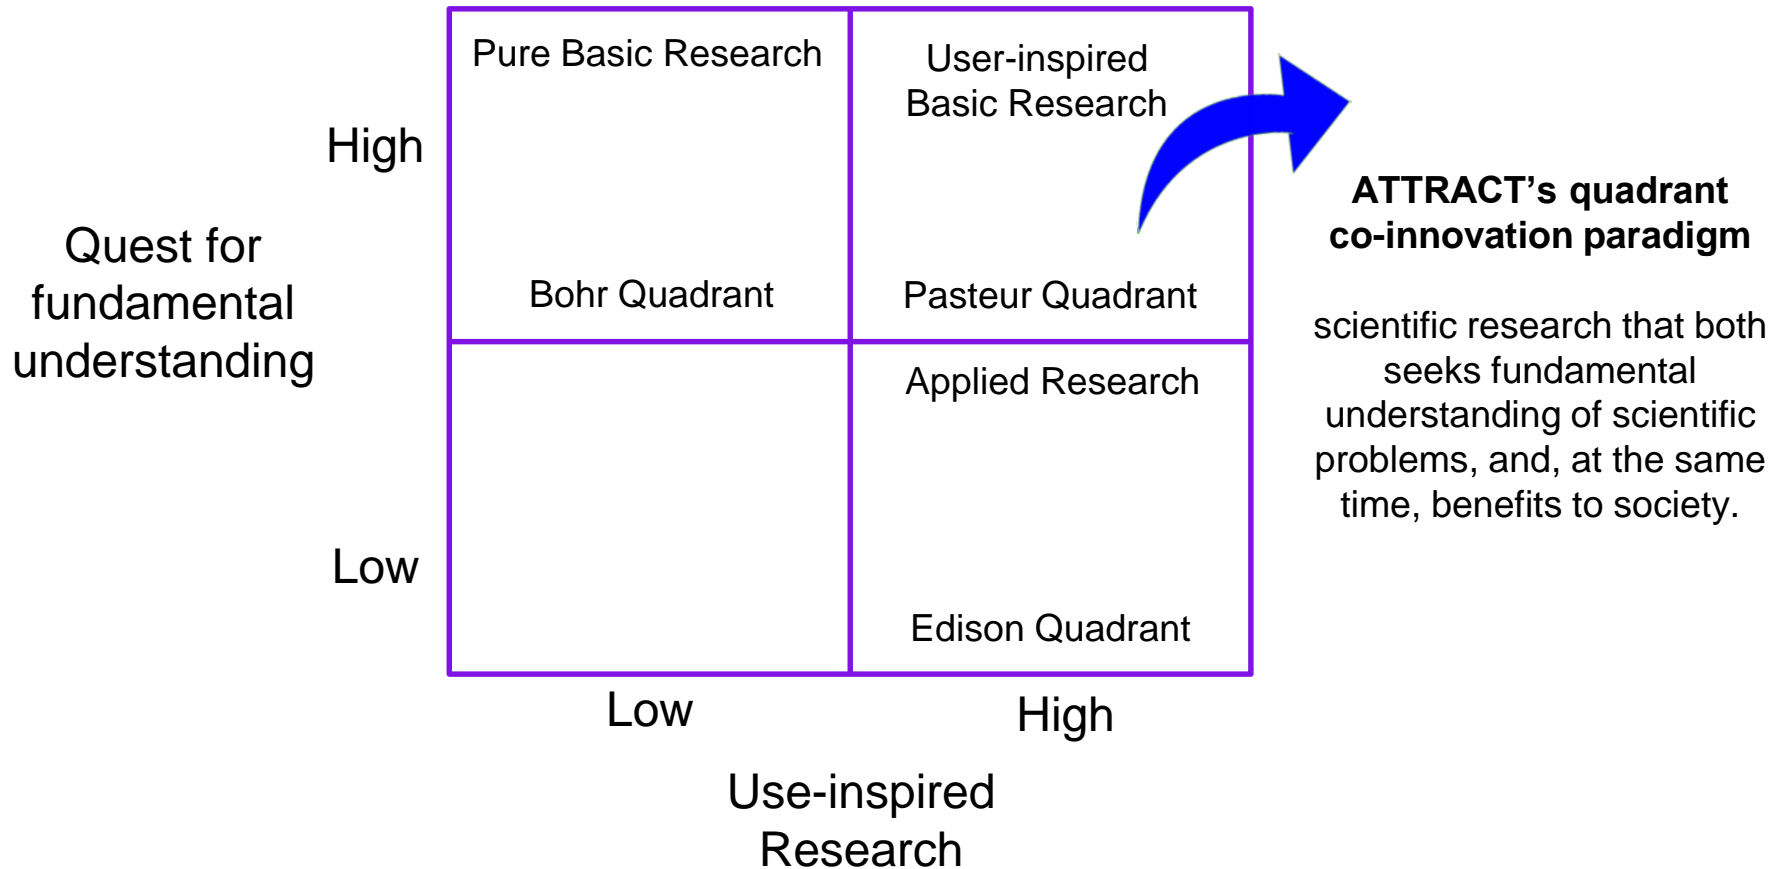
Quest for fundamental understanding

High

Low

| Pure Basic Research<br><br>Bohr Quadrant | User-inspired Basic Research<br><br>Pasteur Quadrant |
|---|---|
| | Applied Research<br><br>Edison Quadrant |

Low

High

Use-inspired Research

**ATTRACT's quadrant co-innovation paradigm**

scientific research that both seeks fundamental understanding of scientific problems, and, at the same time, benefits to society.